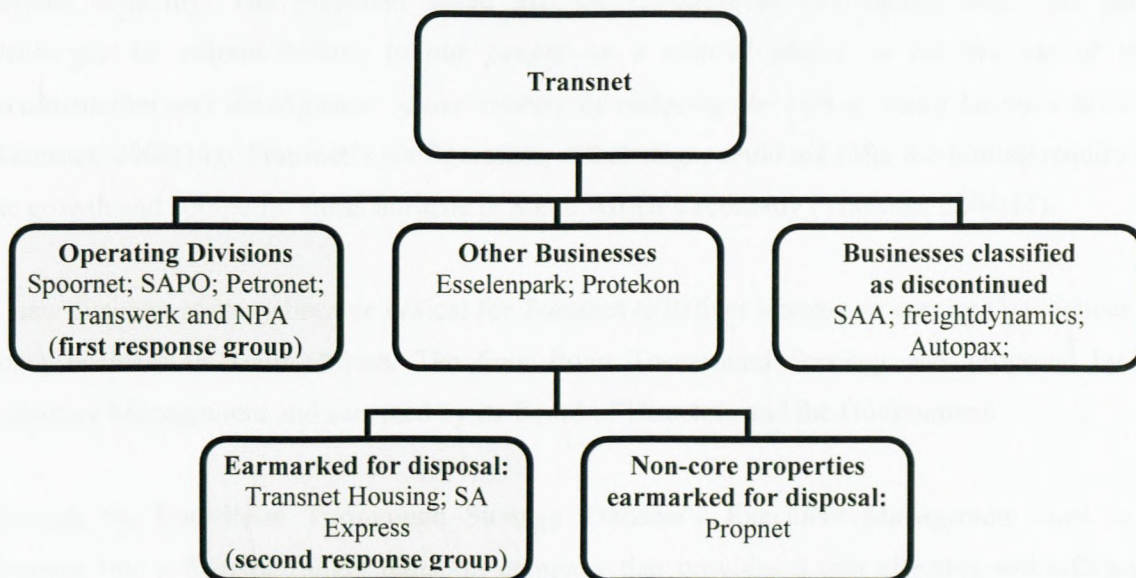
Transnet

**Operating Divisions**
Spoornet; SAPO; Petronet; Transwerk and NPA
(**first response group**)

**Other Businesses**
Esselenpark; Protekon

**Businesses classified as discontinued**
SAA; freightdynamics; Autopax;

**Earmarked for disposal:**
Transnet Housing; SA Express
(**second response group**)

**Non-core properties earmarked for disposal:**
Propnet